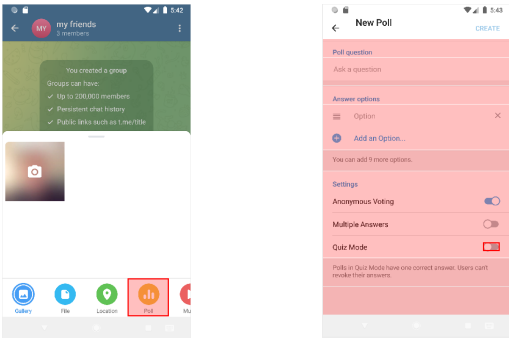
5:42

MY my friends
2 members

You created a group
Groups can have:
✓ Up to 200,000 members
✓ Persistent chat history
✓ Public links such as t.me/title

Gallery File Location Poll Mu

5:43

New Poll CREATE

Poll question
Ask a question

Answer options
Option
Add an Option...
You can add 9 more options.

Settings
Anonymous Voting
Multiple Answers
Quiz Mode

Polls in Quiz Mode have one correct answer. Users can't revoke their answers.